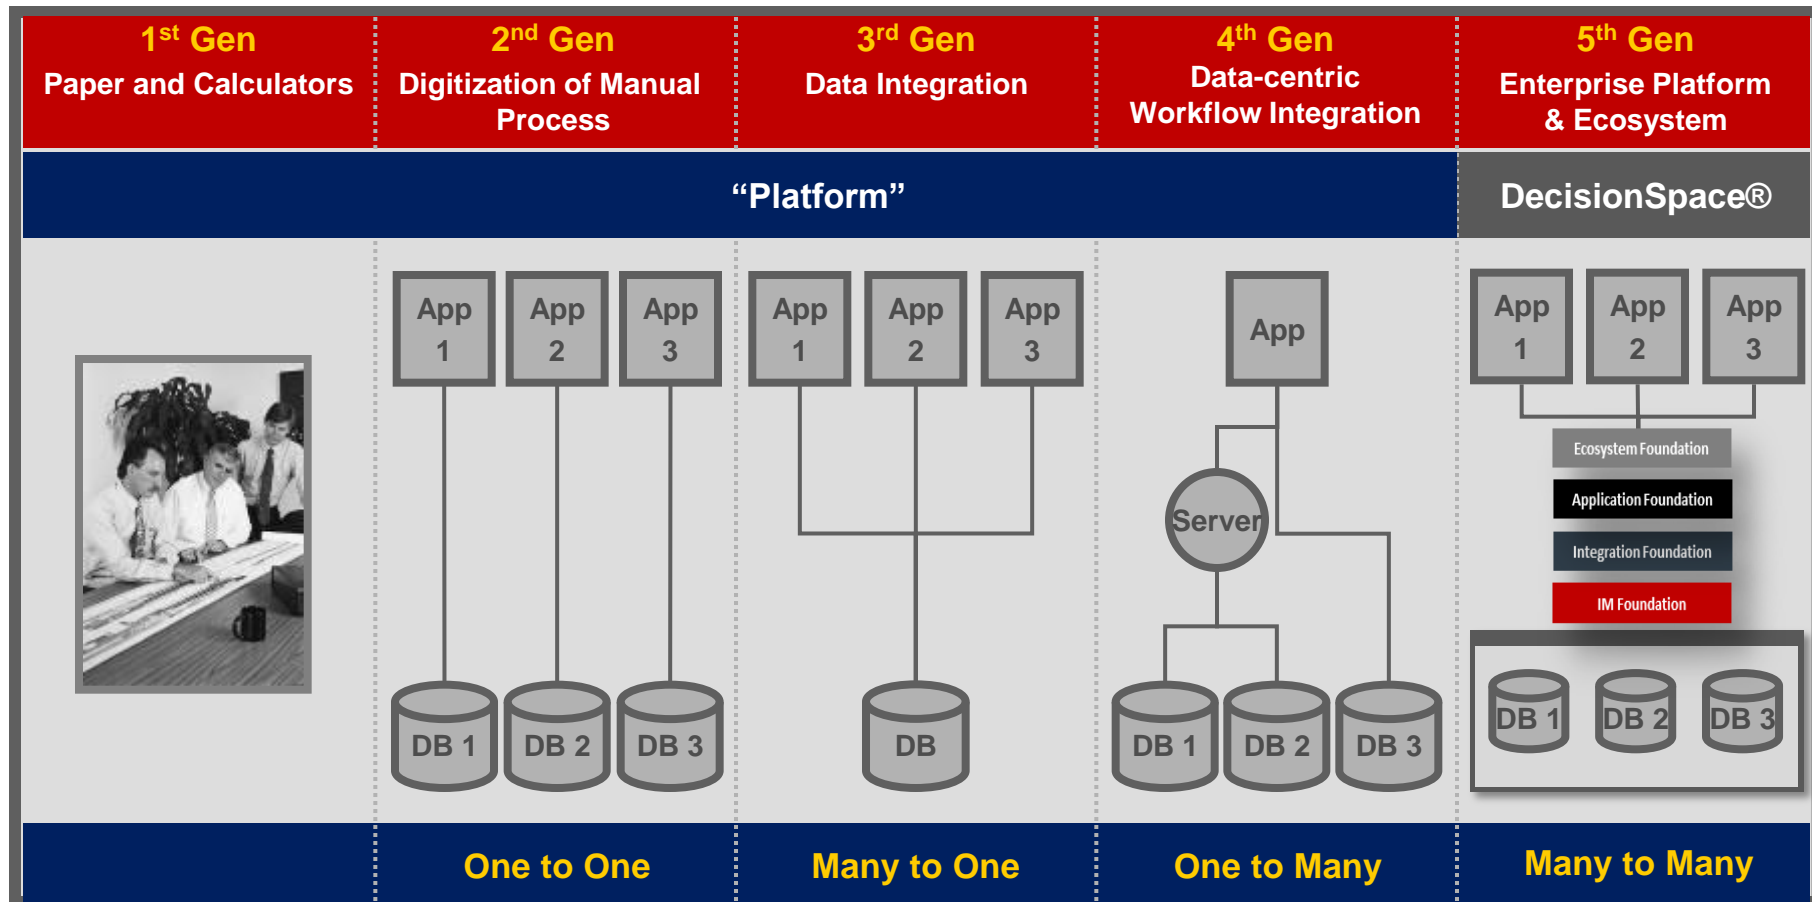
$1^{st}$ Gen
Paper and Calculators

$2^{nd}$ Gen
Digitization of Manual Process

$3^{rd}$ Gen
Data Integration

$4^{th}$ Gen
Data-centric Workflow Integration

$5^{th}$ Gen
Enterprise Platform & Ecosystem

“Platform”

DecisionSpace®

App 1 App 2 App 3

DB 1 DB 2 DB 3

App 1 App 2 App 3

DB

App

Server

DB 1 DB 2 DB 3

App 1 App 2 App 3

Ecosystem Foundation
Application Foundation
Integration Foundation
IM Foundation

DB 1 DB 2 DB 3

One to One

Many to One

One to Many

Many to Many